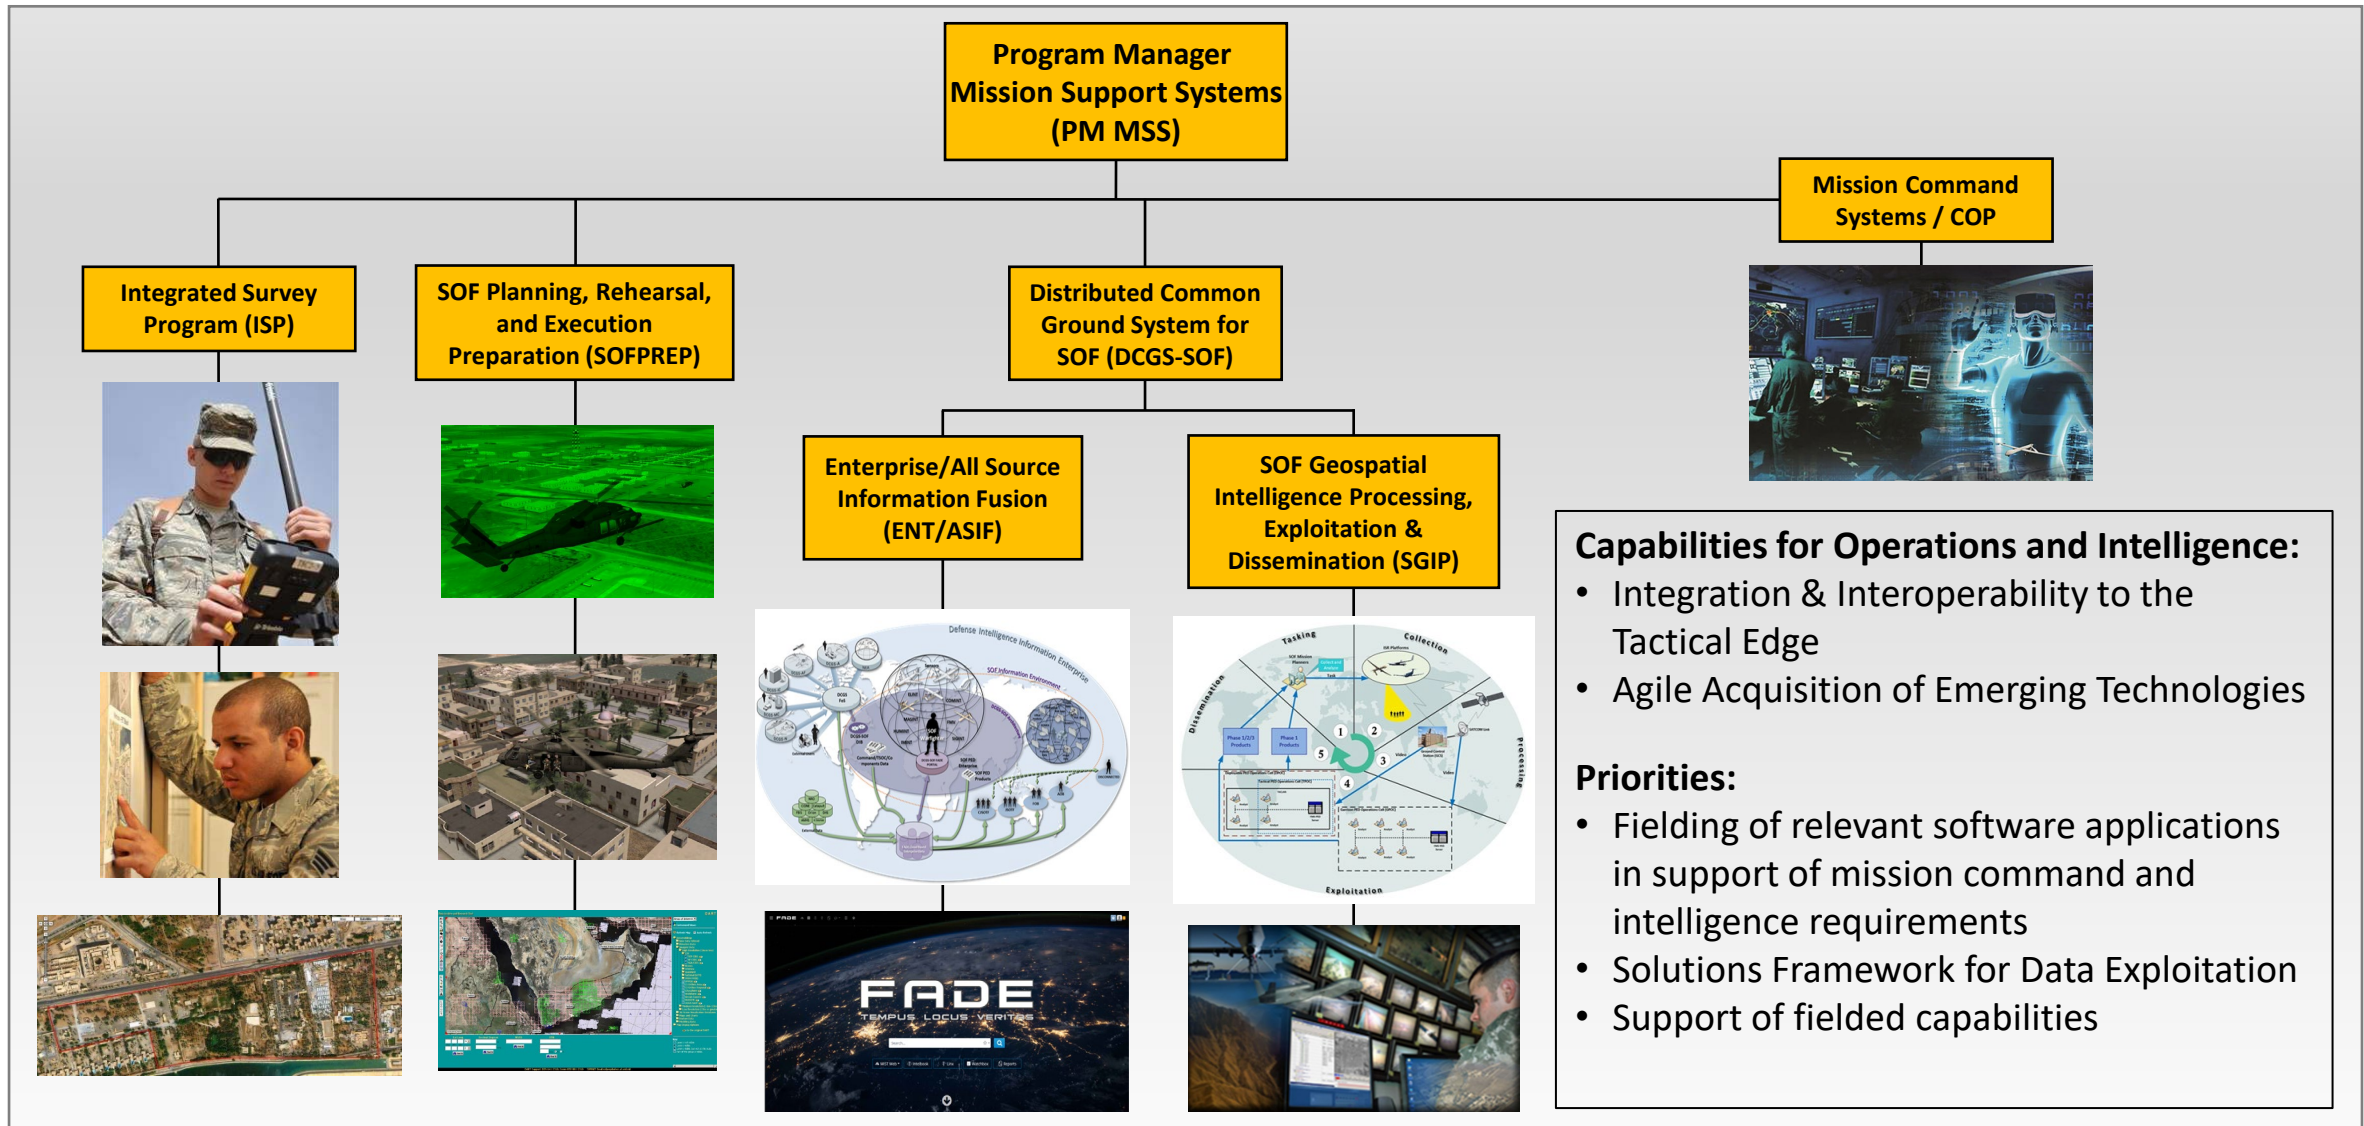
Program Manager
Mission Support Systems
(PM MSS)

Integrated Survey Program (ISP)

SOF Planning, Rehearsal, and Execution Preparation (SOFPREP)

Distributed Common Ground System for SOF (DCGS-SOF)

Mission Command Systems / COP

Enterprise/All Source Information Fusion (ENT/ASIF)

SOF Geospatial Intelligence Processing, Exploitation & Dissemination (SGIP)

Defense Intelligence Information Enterprise

SOF Information Environment

Tasking

Collection

Dissemination

Processing

Exploitation

FADE

TEMPUS LOCUS VERITAS

Capabilities for Operations and Intelligence:
• Integration & Interoperability to the Tactical Edge
• Agile Acquisition of Emerging Technologies

Priorities:
• Fielding of relevant software applications in support of mission command and intelligence requirements
• Solutions Framework for Data Exploitation
• Support of fielded capabilities